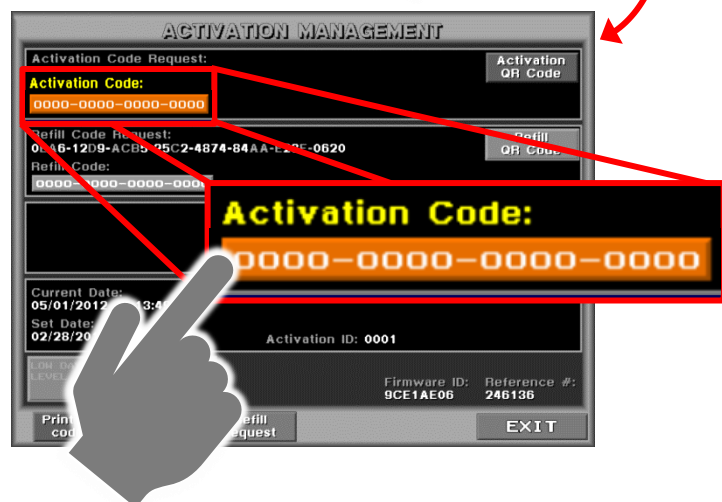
ACTIVATION MANAGEMENT

Activation Code Request:

Activation QR Code

Activation Code:

0000-0000-0000-0000

Refill Code Request:

0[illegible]A6-12D9-ACB5-25C2-4874-84AA-E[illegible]E-0620

Refill QR Code

Refill Code:

0000-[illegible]000-0000-000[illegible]

Activation Code:

0000-0000-0000-0000

Current Date:

05/01/2012 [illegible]13:4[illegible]

Set Date:

02/28/20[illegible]

Activation ID: 0001

LOW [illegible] LEVEL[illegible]

Firmware ID: 9CE1AE06

Reference #: 246136

Prin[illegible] co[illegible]

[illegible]efill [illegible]equest

EXIT